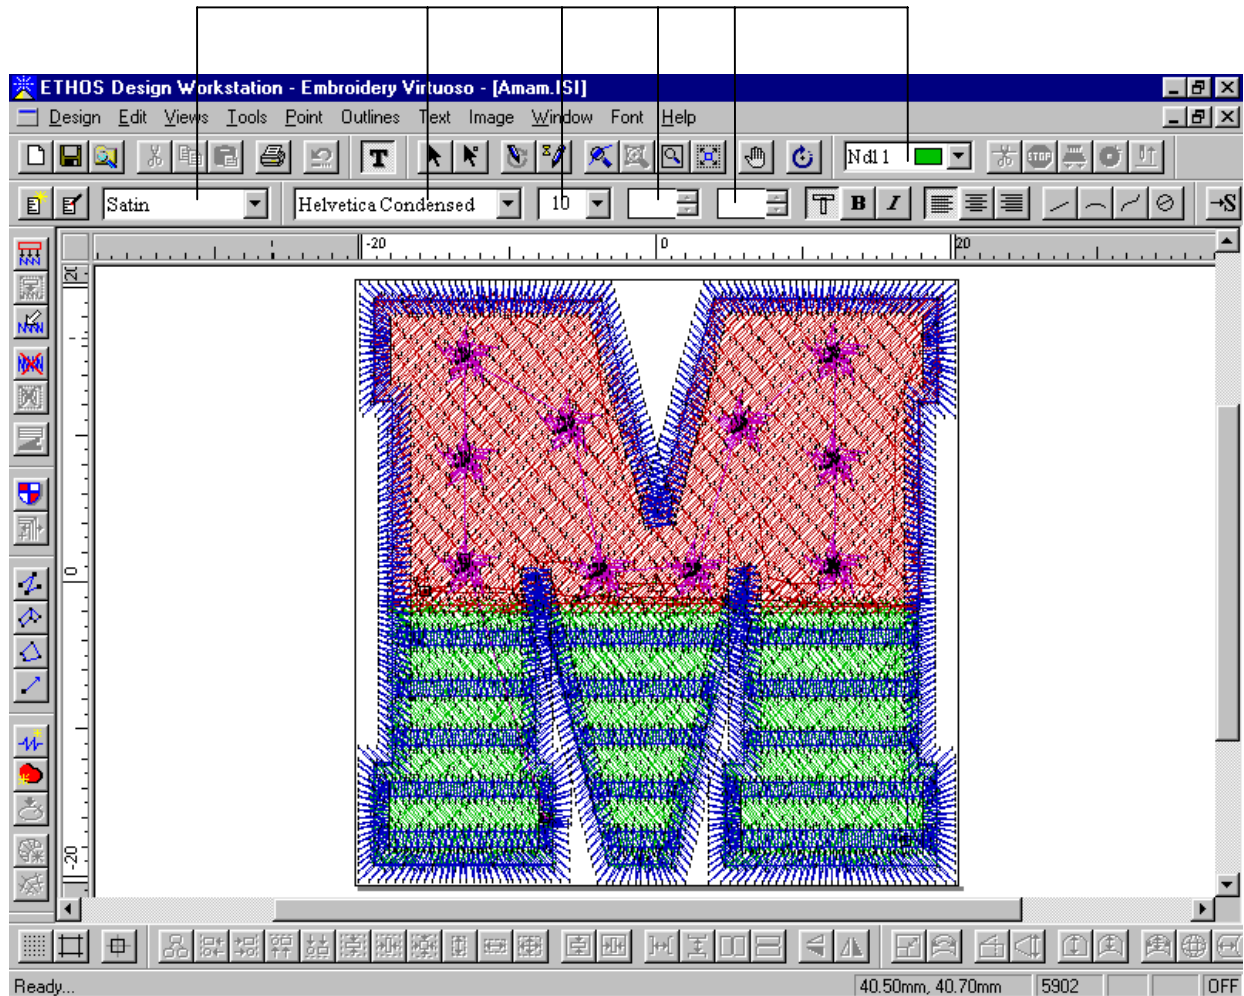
ETHOS Design Workstation - Embroidery Virtuoso - [Amam.ISI]

Design Edit Views Tools Point Outlines Text Image Window Font Help

Nd1 1

Satin

Helvetica Condensed

10

T B I

-20 0 20

20

0

-20

Ready...

40.50mm, 40.70mm

5902

OFF